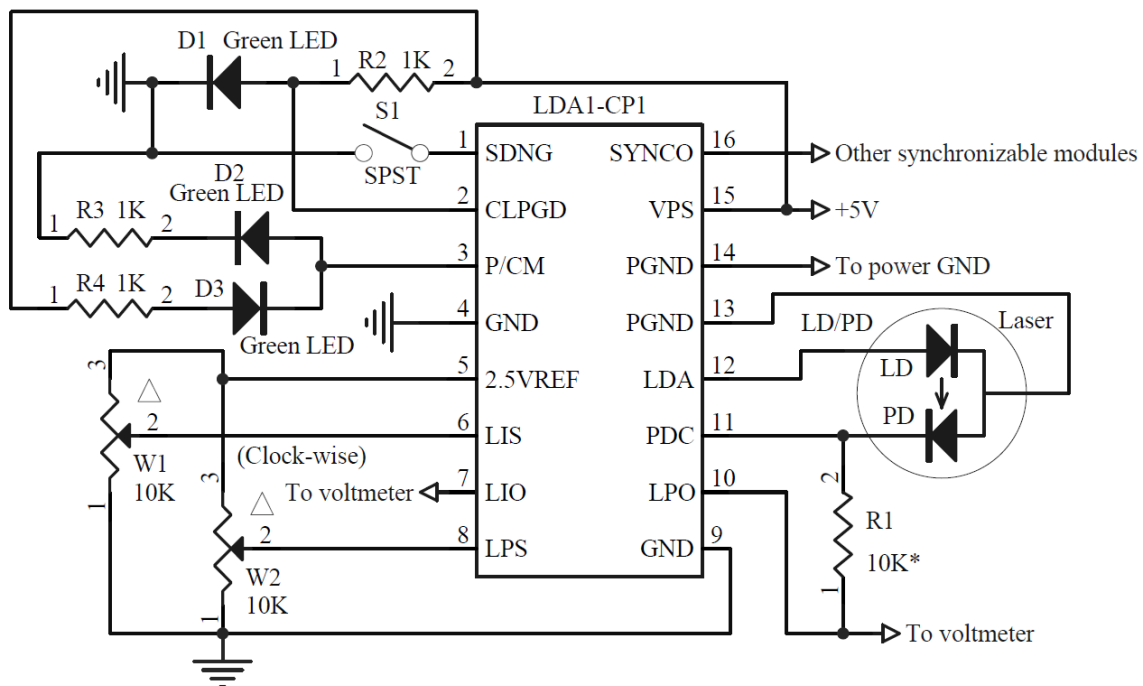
D1 Green LED
1 R2 1K 2
LDA1-CP1
S1
SPST
D2
Green LED
R3 1K
1 2
R4 1K
1 2
D3
Green LED
1 SDNG
2 CLPGD
3 P/CM
4 GND
5 2.5VREF
6 LIS
7 LIO
8 LPS
SYNCO 16
VPS 15
PGND 14
PGND 13
LDA 12
PDC 11
LPO 10
GND 9
Other synchronizable modules
+5V
To power GND
LD/PD
Laser
LD
PD
3
△
2
W1
10K
1
(Clock-wise)
To voltmeter
3
△
2
W2
10K
1
2
R1
10K*
1
To voltmeter